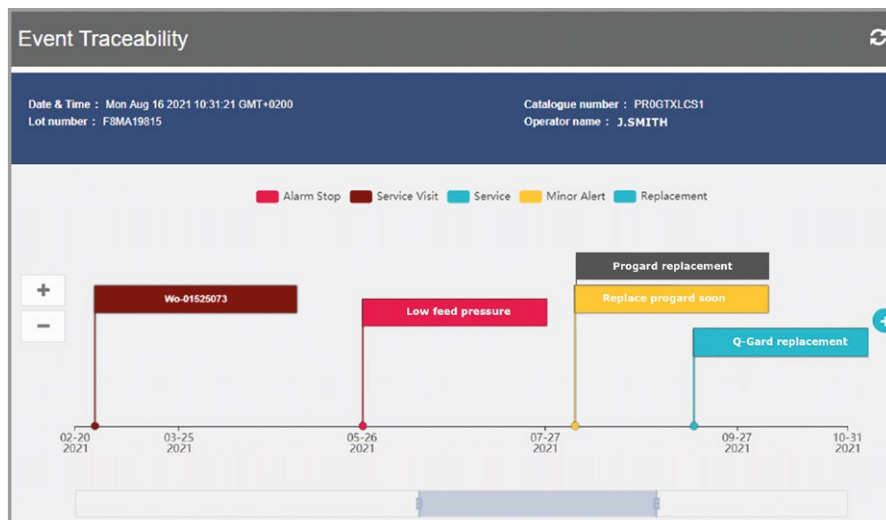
Event Traceability

Date & Time : Mon Aug 16 2021 10:31:21 GMT+0200
Lot number : F8MA19815

Catalogue number : PR0GTXLCS1
Operator name : J.SMITH

Alarm Stop Service Visit Service Minor Alert Replacement

+
−

Wo-01525073

Low feed pressure

Progard replacement

Replace progard soon

Q-Gard replacement

02-20
2021

03-25
2021

05-26
2021

07-27
2021

09-27
2021

10-31
2021